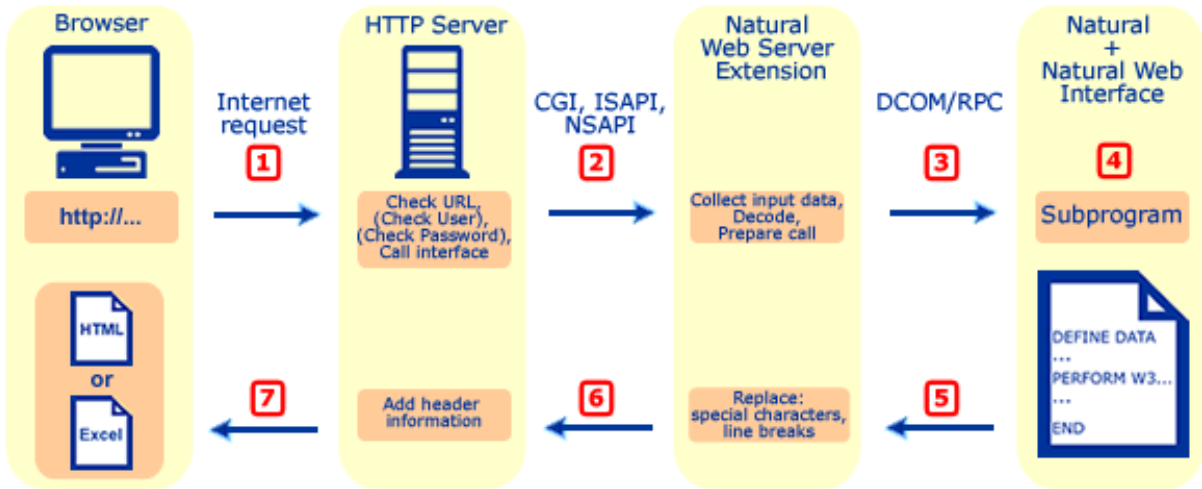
Browser

http://...

HTML

or

Excel

Internet request

1

7

HTTP Server

Check URL, (Check User), (Check Password), Call interface

Add header information

CGI, ISAPI, NSAPI

2

6

Natural Web Server Extension

Collect input data, Decode, Prepare call

Replace: special characters, line breaks

DCOM/RPC

3

5

Natural + Natural Web Interface

4

Subprogram

DEFINE DATA
...
PERFORM W3...
...
END